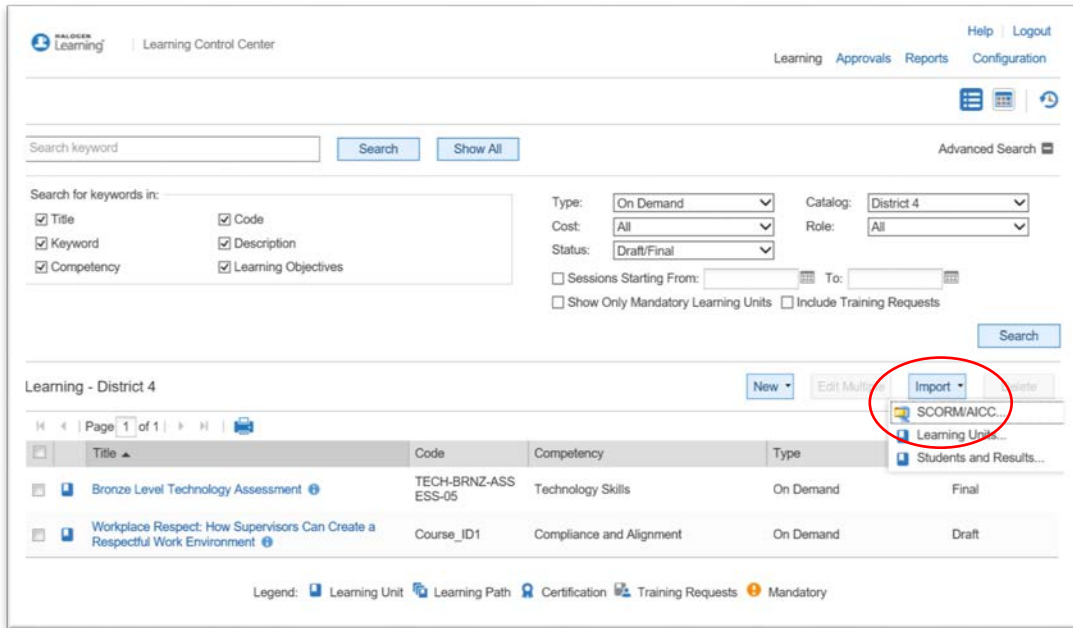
HALOGEN Learning | Learning Control Center

Help | Logout

Learning Approvals Reports Configuration

Search keyword

Search Show All

Advanced Search

Search for keywords in:

☑ Title ☑ Code

☑ Keyword ☑ Description

☑ Competency ☑ Learning Objectives

Type: On Demand

Catalog: District 4

Cost: All

Role: All

Status: Draft/Final

☐ Sessions Starting From: To:

☐ Show Only Mandatory Learning Units ☐ Include Training Requests

Search

Learning - District 4

New Edit Multiple Import Delete

SCORM/AICC...

Learning Units...

Students and Results...

Page 1 of 1

| | Title ▲ | Code | Competency | Type | |
|---|---|---|---|---|---|
| ☐ | Bronze Level Technology Assessment | TECH-BRNZ-ASSESS-05 | Technology Skills | On Demand | Final |
| ☐ | Workplace Respect: How Supervisors Can Create a Respectful Work Environment | Course_ID1 | Compliance and Alignment | On Demand | Draft |

Legend: Learning Unit Learning Path Certification Training Requests Mandatory